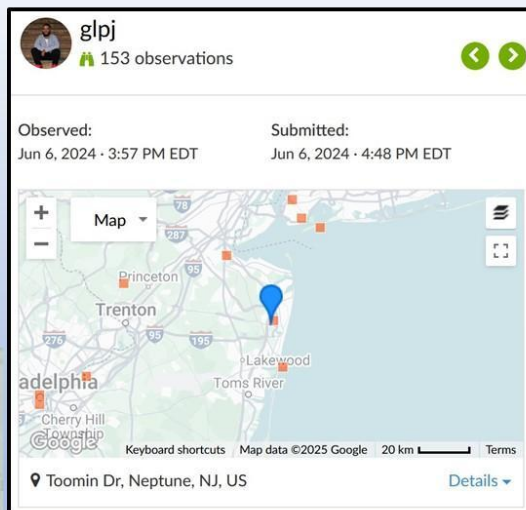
glpj
153 observations

Observed:
Jun 6, 2024 · 3:57 PM EDT

Submitted:
Jun 6, 2024 · 4:48 PM EDT

+
−
Map
78
287
95
Princeton
Trenton
276
95
195
Lakewood
adelphia
Toms River
Cherry Hill
Township
Google
Keyboard shortcuts
Map data ©2025 Google
20 km
Terms

Toomin Dr, Neptune, NJ, US
Details